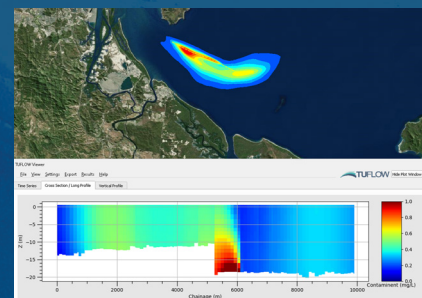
TUFLOW Viewer

File View Settings Export Results Help

TUFLOW Hide Plot Window

Time Series Cross Section / Long Profile Vertical Profile

0
−5
−10
−15
−20

Z (m)

0 2000 4000 6000 8000 10000

Chainage (m)

1.0
0.8
0.6
0.4
0.2
0.0

Contaminent (mg/L)